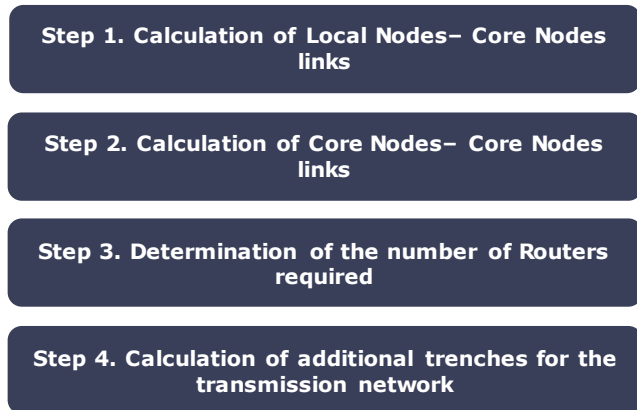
Step 1. Calculation of Local Nodes– Core Nodes links

Step 2. Calculation of Core Nodes– Core Nodes links

Step 3. Determination of the number of Routers required

Step 4. Calculation of additional trenches for the transmission network